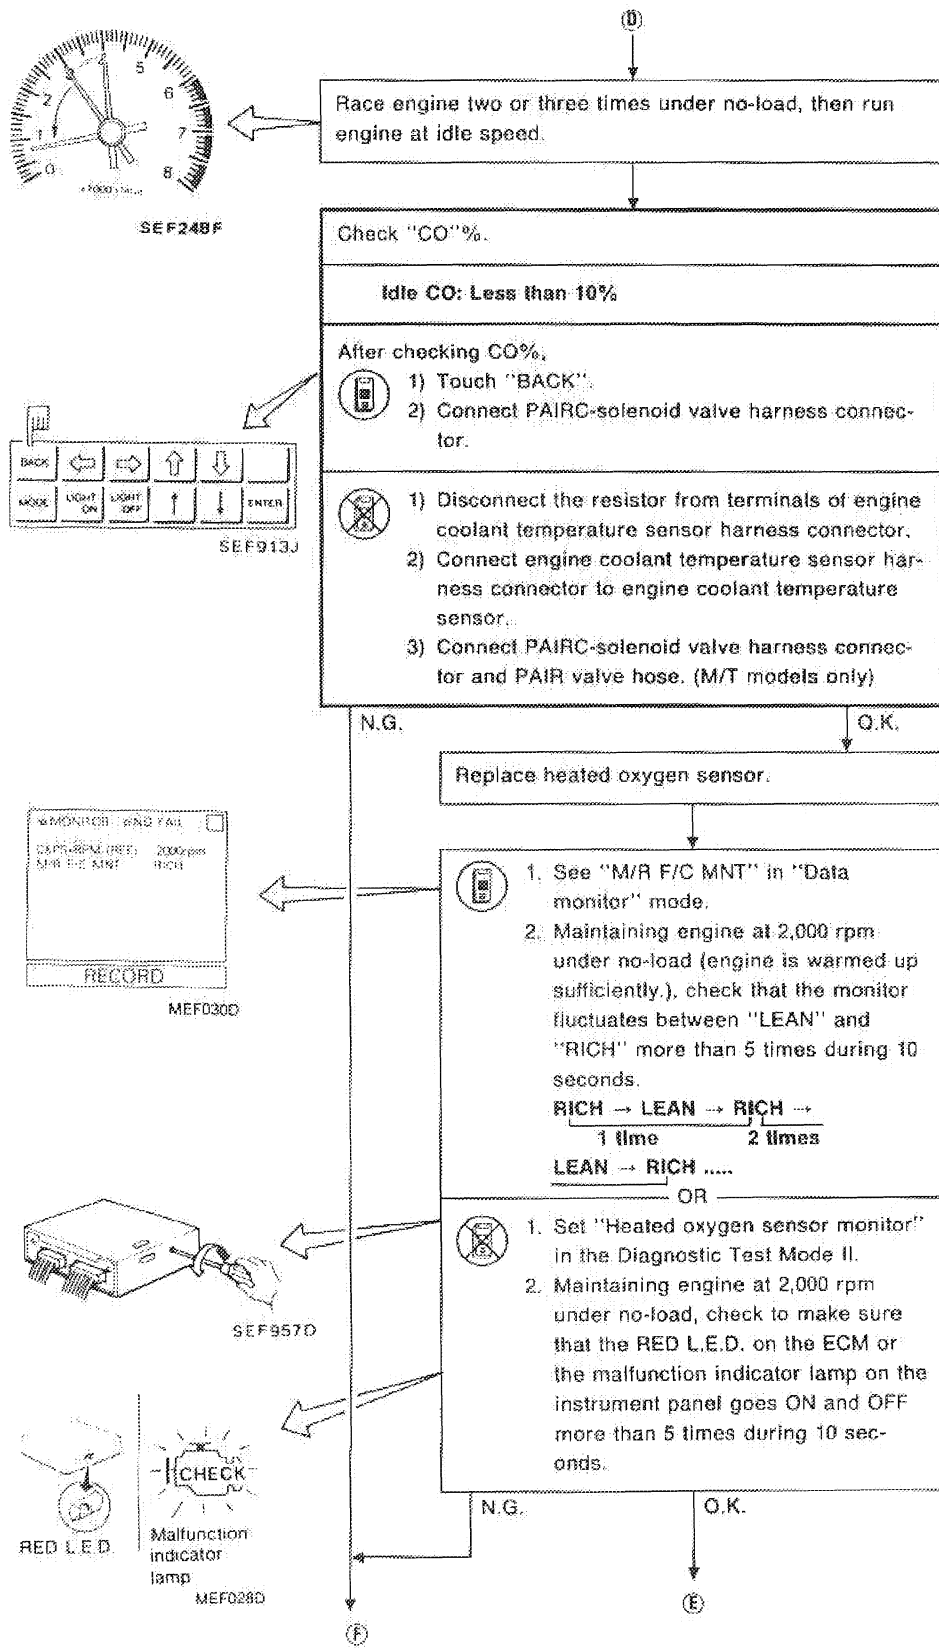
Ⓓ

Race engine two or three times under no-load, then run engine at idle speed.

1 2 3 4 5 6 7 8 0
×1000 r/min

SEF248F

Check "CO"%.

Idle CO: Less than 10%

After checking CO%,
1) Touch "BACK".
2) Connect PAIRC-solenoid valve harness connector.

BACK MODE LIGHT ON LIGHT OFF ENTER

SEF913J

1) Disconnect the resistor from terminals of engine coolant temperature sensor harness connector.
2) Connect engine coolant temperature sensor harness connector to engine coolant temperature sensor.
3) Connect PAIRC-solenoid valve harness connector and PAIR valve hose. (M/T models only)

N.G.

O.K.

Replace heated oxygen sensor.

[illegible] NO FAIL
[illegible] 2000rpm
M/R F/C MNT RICH
RECORD

MEF030D

1. See "M/R F/C MNT" in "Data monitor" mode.
2. Maintaining engine at 2,000 rpm under no-load (engine is warmed up sufficiently.), check that the monitor fluctuates between "LEAN" and "RICH" more than 5 times during 10 seconds.
RICH → LEAN → RICH →
1 time 2 times
LEAN → RICH .....

OR

SEF957D

1. Set "Heated oxygen sensor monitor" in the Diagnostic Test Mode II.
2. Maintaining engine at 2,000 rpm under no-load, check to make sure that the RED L.E.D. on the ECM or the malfunction indicator lamp on the instrument panel goes ON and OFF more than 5 times during 10 seconds.

CHECK

RED L.E.D.

Malfunction indicator lamp

MEF028D

N.G.

O.K.

Ⓔ

Ⓕ